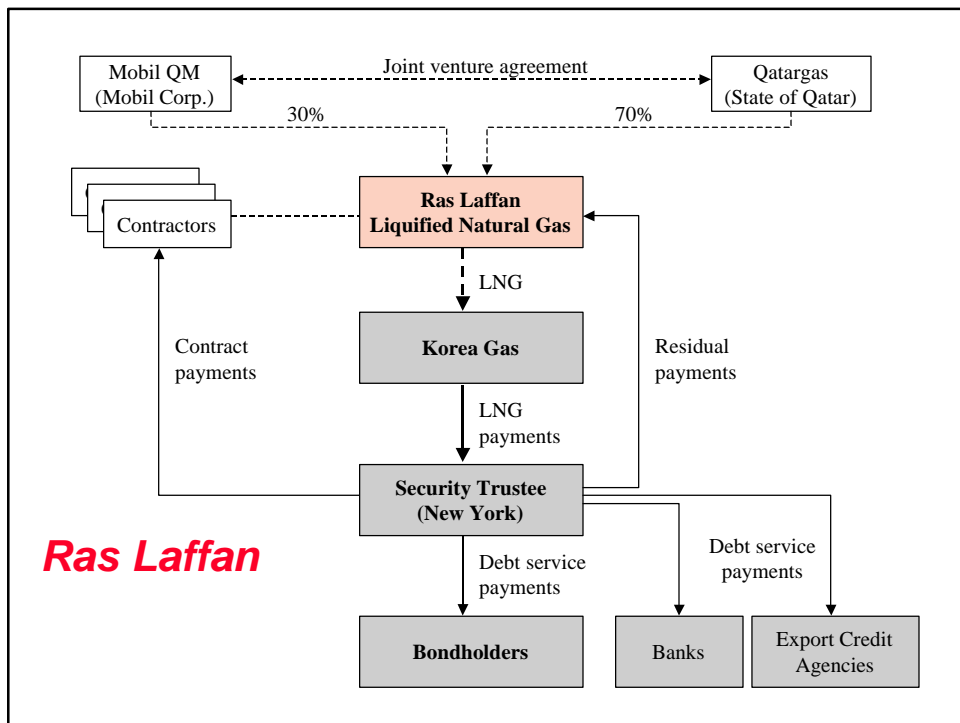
Mobil QM (Mobil Corp.)

Joint venture agreement

Qatargas (State of Qatar)

30%

70%

Contractors

Ras Laffan Liquified Natural Gas

LNG

Korea Gas

Contract payments

Residual payments

LNG payments

Security Trustee (New York)

Ras Laffan

Debt service payments

Debt service payments

Bondholders

Banks

Export Credit Agencies